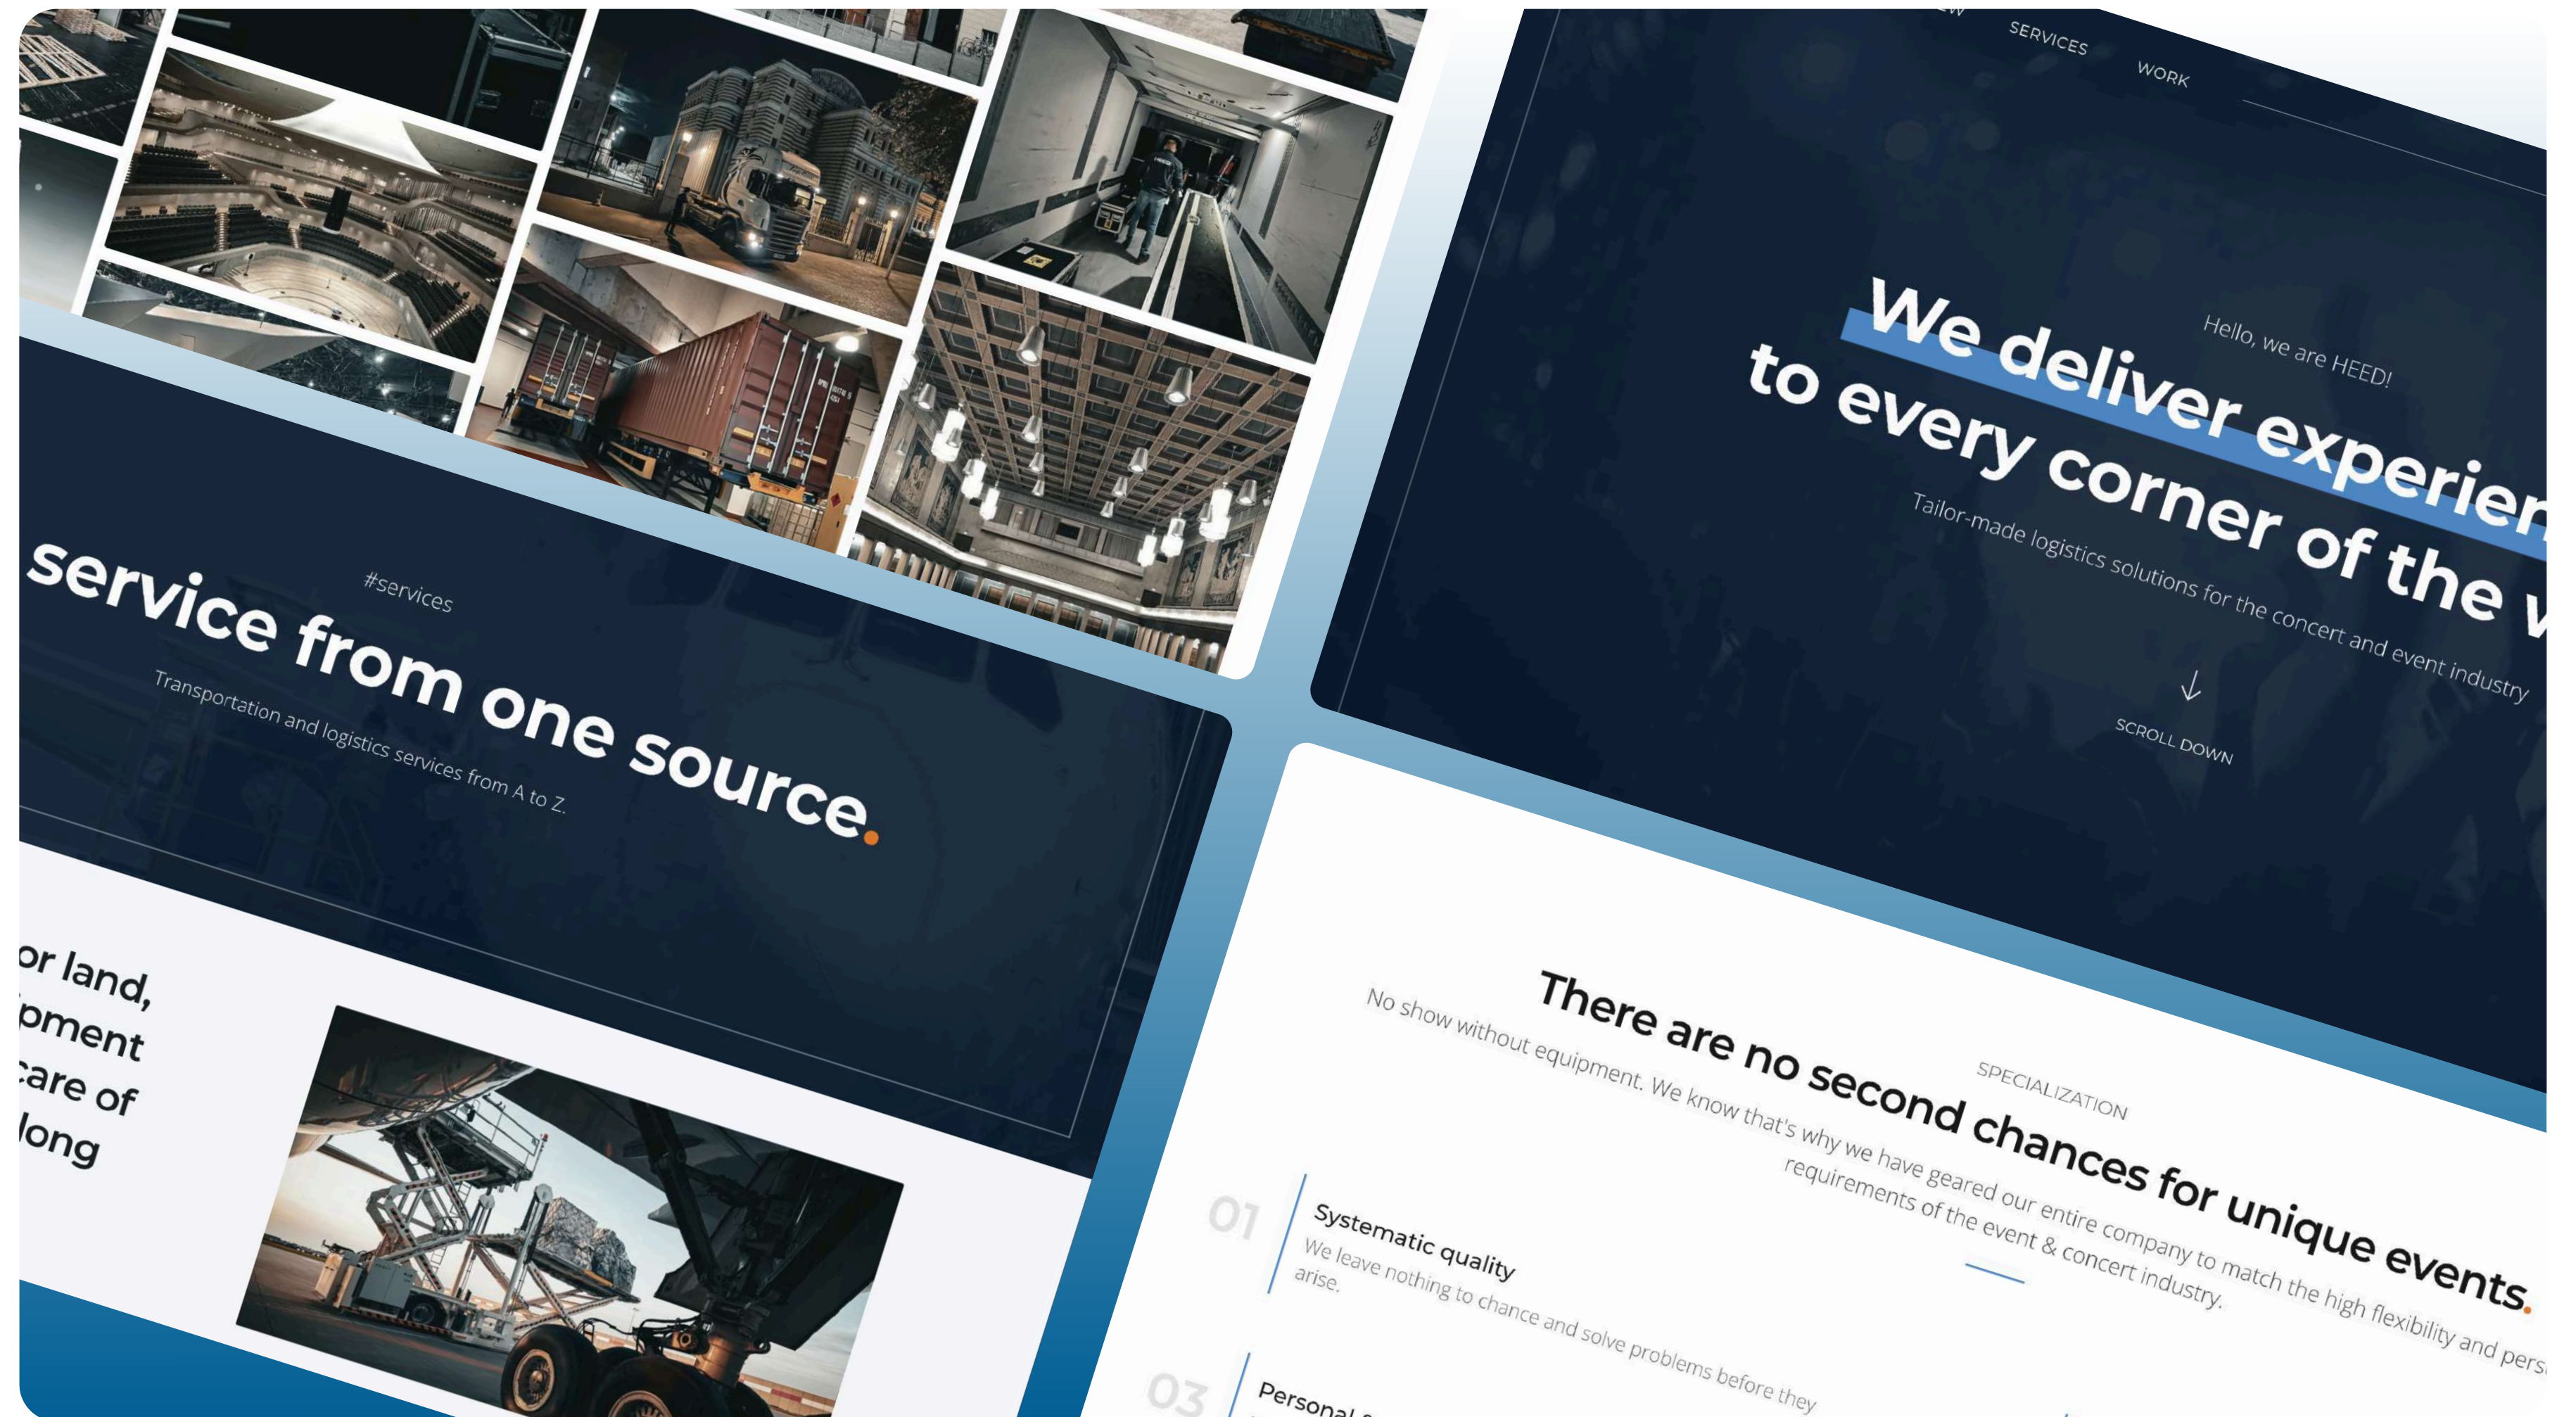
SERVICES

WORK

Hello, we are HEED!

We deliver experien

to every corner of the w

Tailor-made logistics solutions for the concert and event industry

SCROLL DOWN

#services

service from one source.

Transportation and logistics services from A to Z.

or land,

pment

care of

long

SPECIALIZATION

There are no second chances for unique events.

No show without equipment. We know that's why we have geared our entire company to match the high flexibility and pers requirements of the event & concert industry.

01

Systematic quality

We leave nothing to chance and solve problems before they arise.

03

Personal